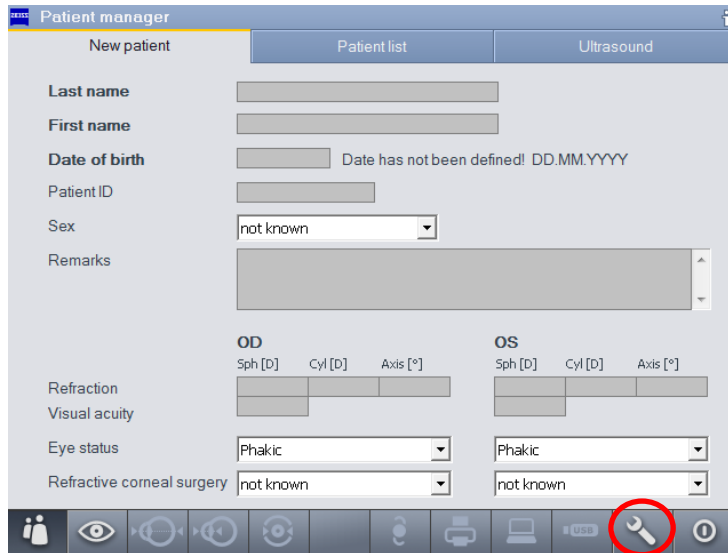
Patient manager

New patient | Patient list | Ultrasound

Last name

First name

Date of birth
Date has not been defined! DD.MM.YYYY

Patient ID

Sex
not known

Remarks

OD
Sph [D] Cyl [D] Axis [°]

OS
Sph [D] Cyl [D] Axis [°]

Refraction

Visual acuity

Eye status
Phakic
Phakic

Refractive corneal surgery
not known
not known

USB